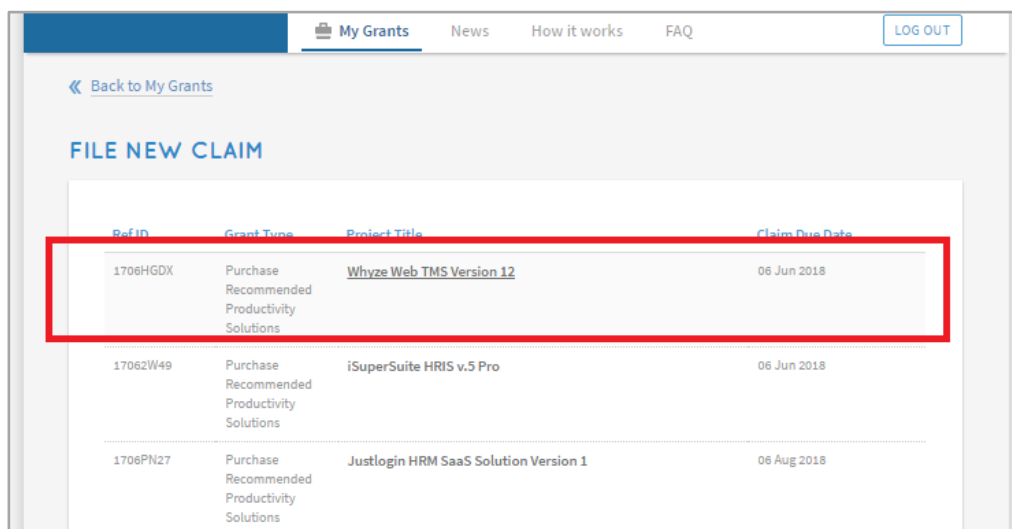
My Grants News How it works FAQ LOG OUT

« Back to My Grants

FILE NEW CLAIM

| Ref ID | Grant Type | Project Title | Claim Due Date |
|---|---|---|---|
| 1706HGDX | Purchase Recommended Productivity Solutions | Whyze Web TMS Version 12 | 06 Jun 2018 |
| 17062W49 | Purchase Recommended Productivity Solutions | iSuperSuite HRIS v.5 Pro | 06 Jun 2018 |
| 1706PN27 | Purchase Recommended Productivity Solutions | Justlogin HRM SaaS Solution Version 1 | 06 Aug 2018 |